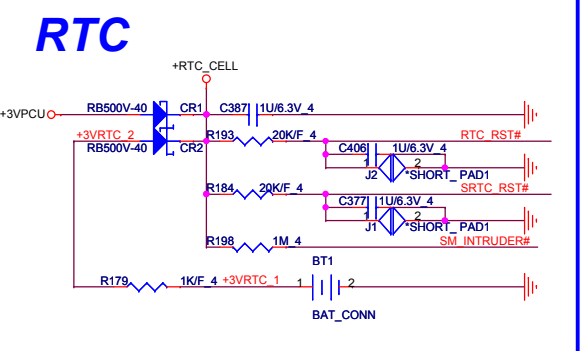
RTC

+RTC_CELL

+3VPCU

RB500V-40

CR1

C387

1U/6.3V_4

+3VRTC_2

R193

20K/F_4

RTC_RST#

RB500V-40

CR2

C406

1U/6.3V_4

1

2

J2

*SHORT_PAD1

R184

20K/F_4

SRTC_RST#

C377

1U/6.3V_4

1

2

J1

*SHORT_PAD1

R198

1M_4

SM_INTRUDER#

BT1

R179

1K/F_4

+3VRTC_1

1

2

BAT_CONN